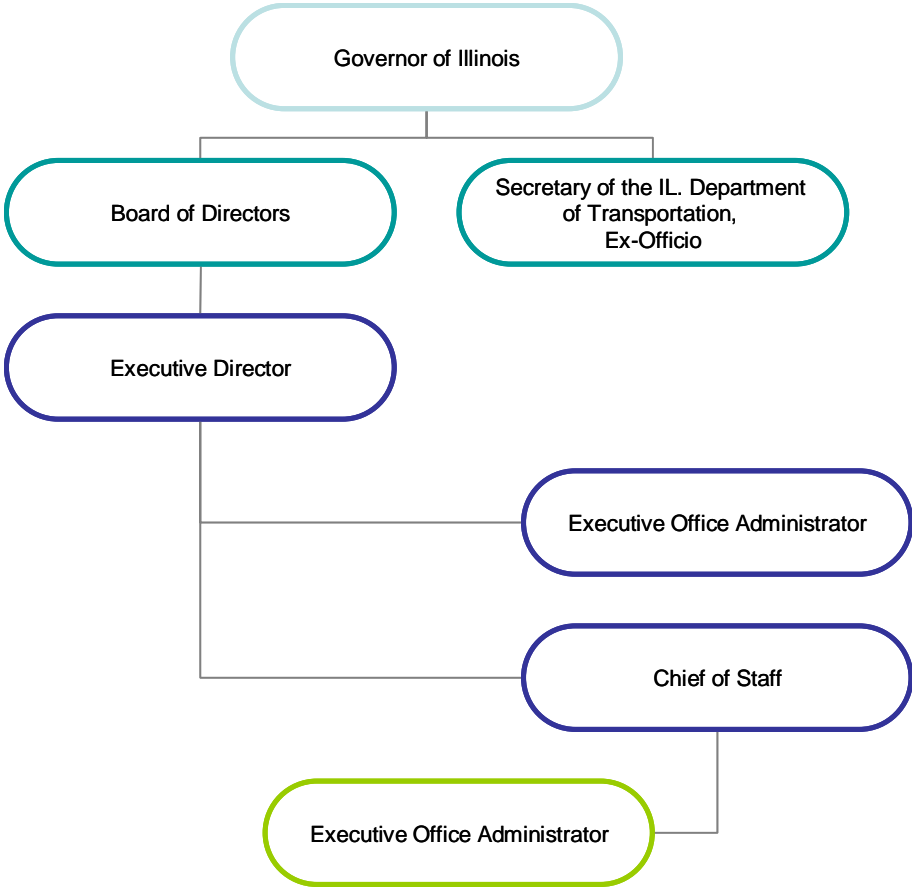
Governor of Illinois

Board of Directors

Secretary of the IL. Department of Transportation, Ex-Officio

Executive Director

Executive Office Administrator

Chief of Staff

Executive Office Administrator